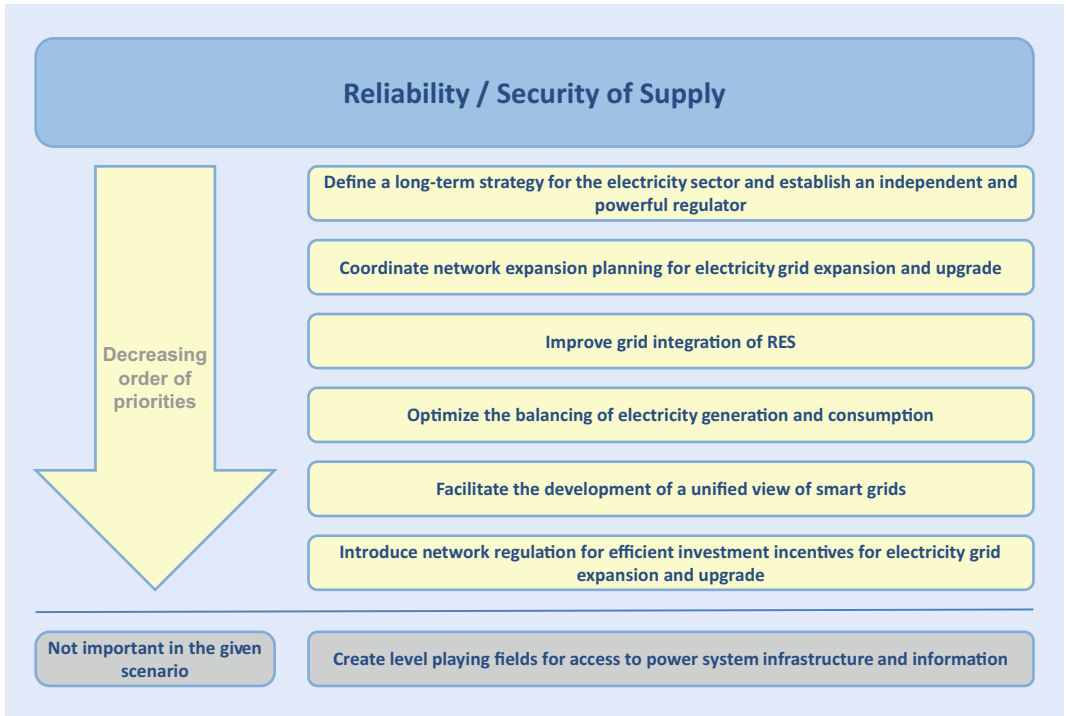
Reliability / Security of Supply

Decreasing order of priorities

Define a long-term strategy for the electricity sector and establish an independent and powerful regulator

Coordinate network expansion planning for electricity grid expansion and upgrade

Improve grid integration of RES

Optimize the balancing of electricity generation and consumption

Facilitate the development of a unified view of smart grids

Introduce network regulation for efficient investment incentives for electricity grid expansion and upgrade

Not important in the given scenario

Create level playing fields for access to power system infrastructure and information